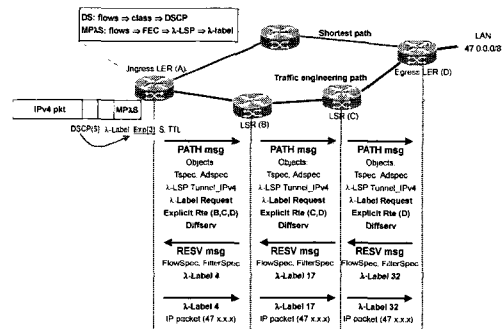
DS: flows ⇒ class ⇒ DSCP
MPλS: flows ⇒ FEC ⇒ λ-LSP ⇒ λ-label

Shortest path

LAN
47.0.0.0/8

Ingress LER (A)

Traffic engineering path

Egress LER (D)

IPv4 pkt

MPλS

DSCP(6)

λ-Label

Exp(3)

S

TTL

LSR (B)

LSR (C)

PATH msg
Objects
Tspec, Adspec
λ-LSP Tunnel_IPv4
λ-Label Request
Explicit Rte (B,C,D)
Diffserv

PATH msg
Objects
Tspec, Adspec
λ-LSP Tunnel_IPv4
λ-Label Request
Explicit Rte (C,D)
Diffserv

PATH msg
Objects
Tspec, Adspec
λ-LSP Tunnel_IPv4
λ-Label Request
Explicit Rte (D)
Diffserv

RESV msg
FlowSpec, FilterSpec
λ-Label 4

RESV msg
FlowSpec, FilterSpec
λ-Label 17

RESV msg
FlowSpec, FilterSpec
λ-Label 32

λ-Label 4
IP packet (47.x.x.x)

λ-Label 17
IP packet (47.x.x.x)

λ-Label 32
IP packet (47.x.x.x)